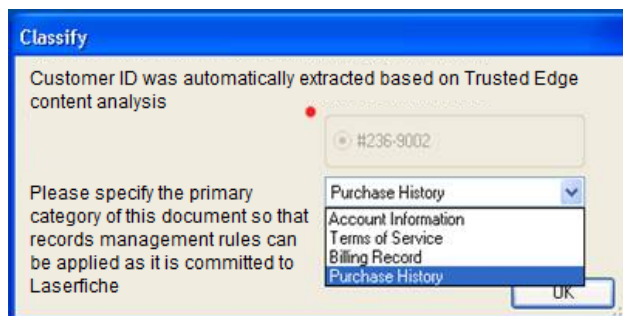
Classify

Customer ID was automatically extracted based on Trusted Edge content analysis

#236-9002

Please specify the primary category of this document so that records management rules can be applied as it is committed to Laserfiche

Purchase History

Account Information
Terms of Service
Billing Record
Purchase History

OK